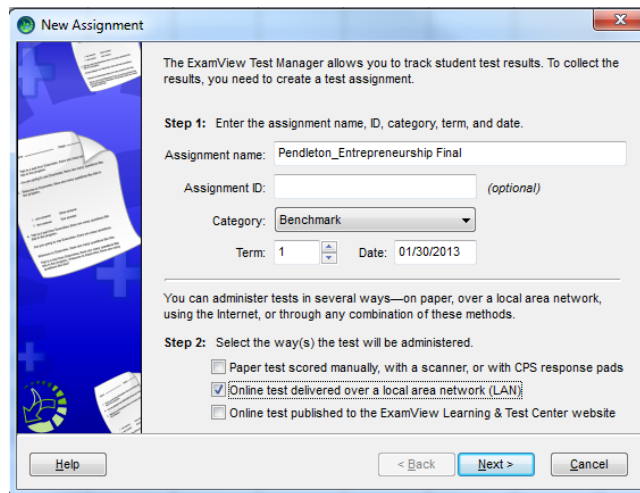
New Assignment

The ExamView Test Manager allows you to track student test results. To collect the results, you need to create a test assignment.

Step 1: Enter the assignment name, ID, category, term, and date.

Assignment name: Pendleton_Entrepreneurship Final

Assignment ID: (optional)

Category: Benchmark

Term: 1 Date: 01/30/2013

You can administer tests in several ways—on paper, over a local area network, using the Internet, or through any combination of these methods.

Step 2: Select the way(s) the test will be administered.

Paper test scored manually, with a scanner, or with CPS response pads

Online test delivered over a local area network (LAN)

Online test published to the ExamView Learning & Test Center website

Help

< Back

Next >

Cancel